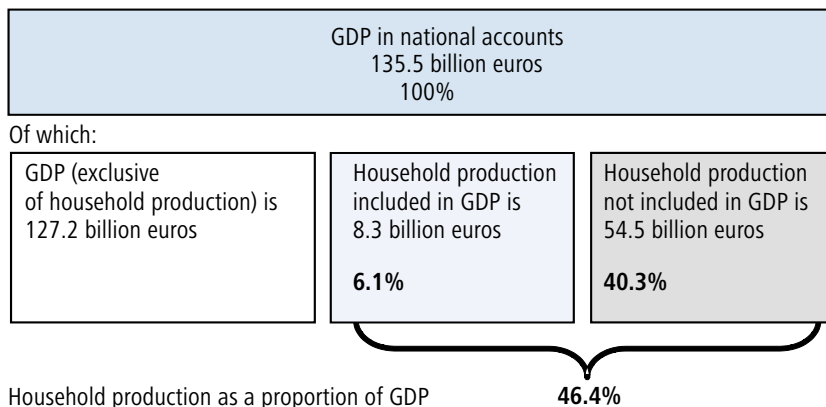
GDP in national accounts
135.5 billion euros
100%

Of which:

GDP (exclusive of household production) is 127.2 billion euros

Household production included in GDP is 8.3 billion euros

**6.1%**

Household production not included in GDP is 54.5 billion euros

**40.3%**

Household production as a proportion of GDP **46.4%**